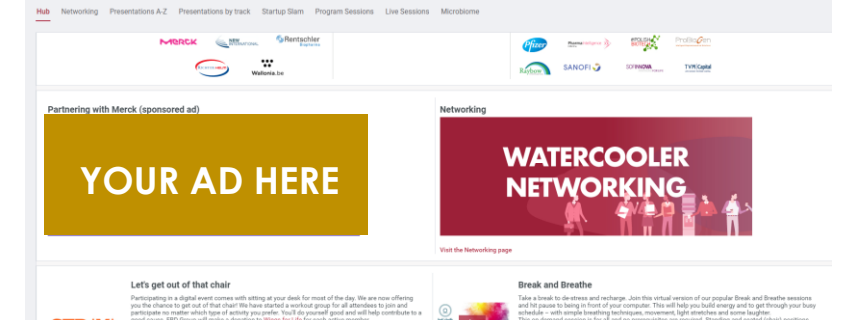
Hub Networking Presentations A-Z Presentations by track Startup Slam Program Sessions Live Sessions Microbiome

MERCK Rentschler Wallonia.be

Pfizer SANOFI TVM Capital

Partnering with Merck (sponsored ad)

YOUR AD HERE

Networking

WATERCOOLER NETWORKING

Visit the Networking page

Let's get out of that chair

Participating in a digital event comes with sitting at your desk for most of the day. We are now offering you the chance to get out of that chair! We have started a workout group for all attendees to join and participate no matter which type of activity you prefer. You'll do yourself good and will help contribute to a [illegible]

Break and Breathe

Take a break to de-stress and recharge. Join this virtual version of our popular Break and Breathe sessions and hit pause to bring in front of your computer. This will help you build energy and to get through your busy schedule – with simple breathing techniques, movement, light stretches and some laughter. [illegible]